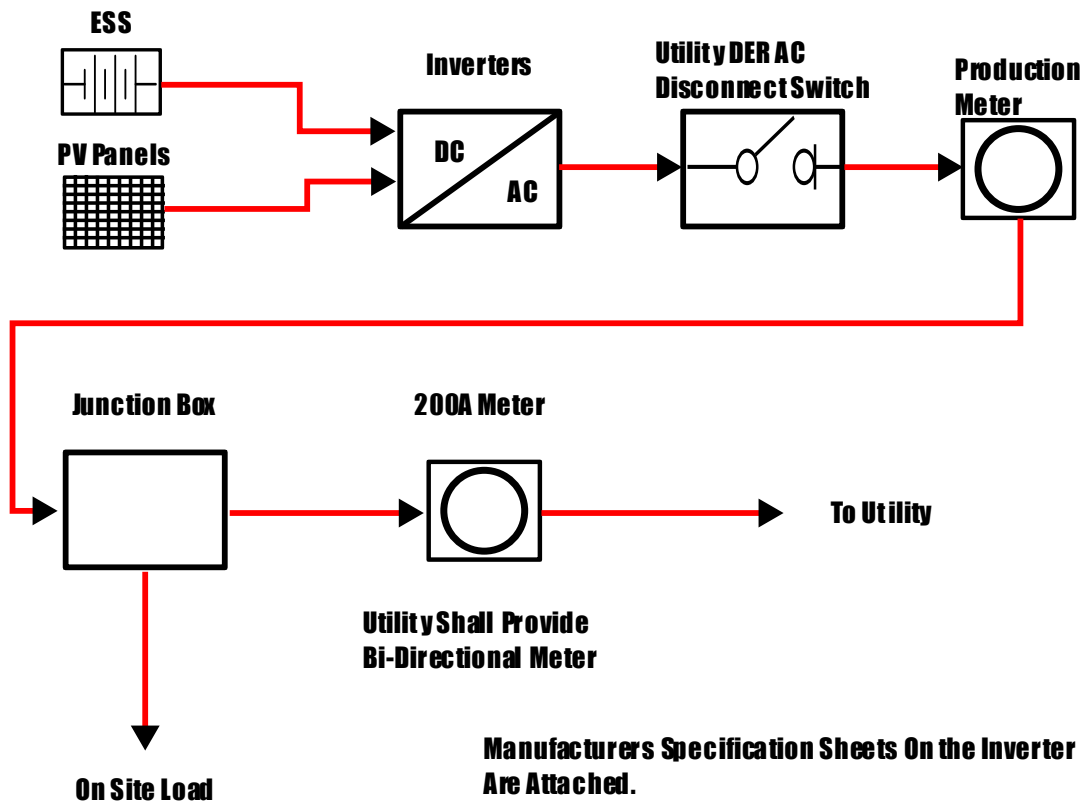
ESS

PV Panels

Inverters

DC

AC

Utility DER AC Disconnect Switch

Production Meter

Junction Box

200A Meter

To Utility

Utility Shall Provide Bi-Directional Meter

On Site Load

Manufacturers Specification Sheets On the Inverter Are Attached.